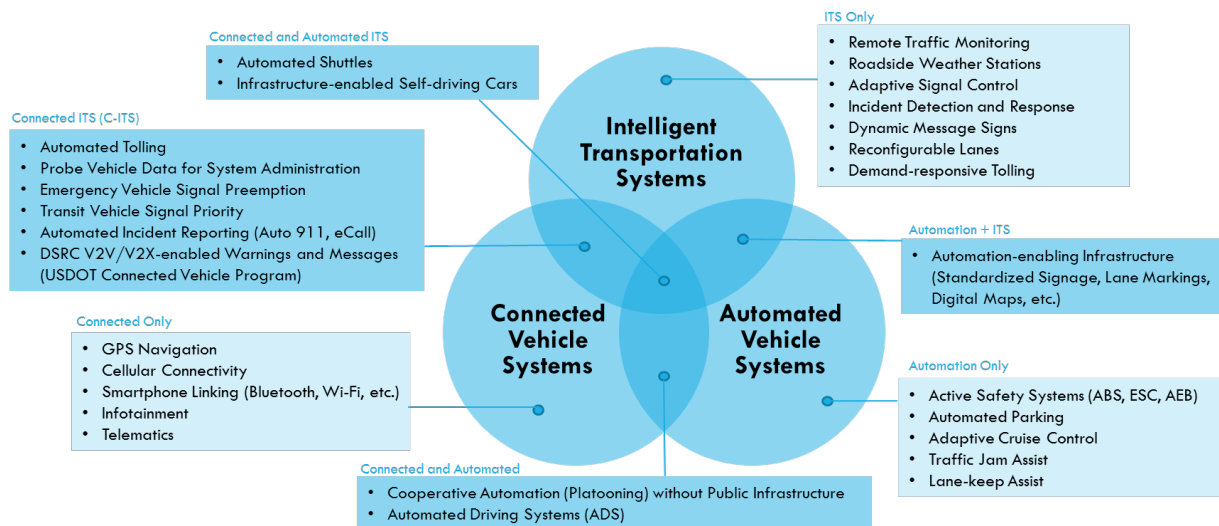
Connected and Automated ITS
- Automated Shuttles
- Infrastructure-enabled Self-driving Cars

ITS Only
- Remote Traffic Monitoring
- Roadside Weather Stations
- Adaptive Signal Control
- Incident Detection and Response
- Dynamic Message Signs
- Reconfigurable Lanes
- Demand-responsive Tolling

Connected ITS (C-ITS)
- Automated Tolling
- Probe Vehicle Data for System Administration
- Emergency Vehicle Signal Preemption
- Transit Vehicle Signal Priority
- Automated Incident Reporting (Auto 911, eCall)
- DSRC V2V/V2X-enabled Warnings and Messages (USDOT Connected Vehicle Program)

Intelligent Transportation Systems

Automation + ITS
- Automation-enabling Infrastructure (Standardized Signage, Lane Markings, Digital Maps, etc.)

Connected Only
- GPS Navigation
- Cellular Connectivity
- Smartphone Linking (Bluetooth, Wi-Fi, etc.)
- Infotainment
- Telematics

Connected Vehicle Systems

Automated Vehicle Systems

Automation Only
- Active Safety Systems (ABS, ESC, AEB)
- Automated Parking
- Adaptive Cruise Control
- Traffic Jam Assist
- Lane-keep Assist

Connected and Automated
- Cooperative Automation (Platooning) without Public Infrastructure
- Automated Driving Systems (ADS)